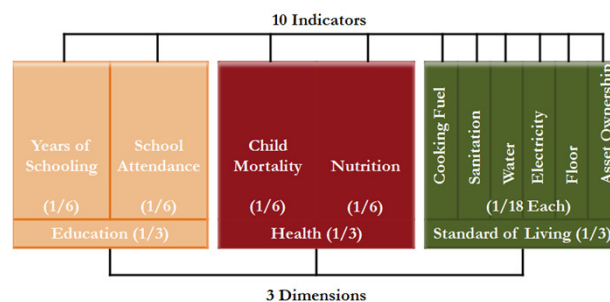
10 Indicators

Years of Schooling (1/6)

School Attendance (1/6)

Education (1/3)

Child Mortality (1/6)

Nutrition (1/6)

Health (1/3)

Cooking Fuel

Sanitation

Water

Electricity

Floor

Asset Ownership

(1/18 Each)

Standard of Living (1/3)

3 Dimensions